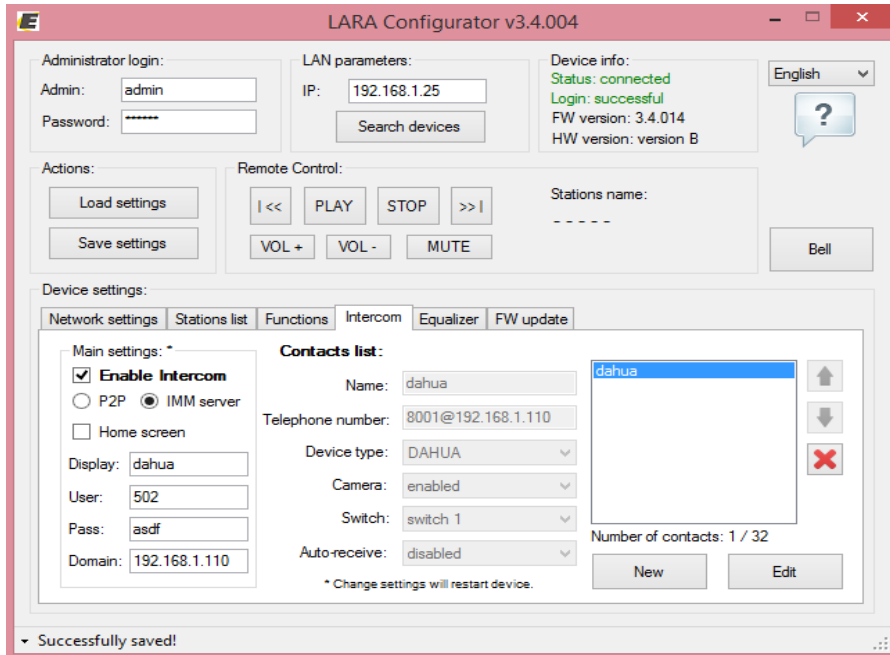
LARA Configurator v3.4.004

Administrator login:
Admin: admin
Password: ••••••

LAN parameters:
IP: 192.168.1.25
Search devices

Device info:
Status: connected
Login: successful
FW version: 3.4.014
HW version: version B

English
?

Actions:
Load settings
Save settings

Remote Control:
|<< PLAY STOP >>|
VOL + VOL - MUTE

Stations name:
- - - - -

Bell

Device settings:
Network settings | Stations list | Functions | Intercom | Equalizer | FW update

Main settings: *
Enable Intercom
P2P IMM server
Home screen
Display: dahua
User: 502
Pass: asdf
Domain: 192.168.1.110

Contacts list:
Name: dahua
Telephone number: 8001@192.168.1.110
Device type: DAHUA
Camera: enabled
Switch: switch 1
Auto-receive: disabled
* Change settings will restart device.

dahua

Number of contacts: 1 / 32
New
Edit

Successfully saved!